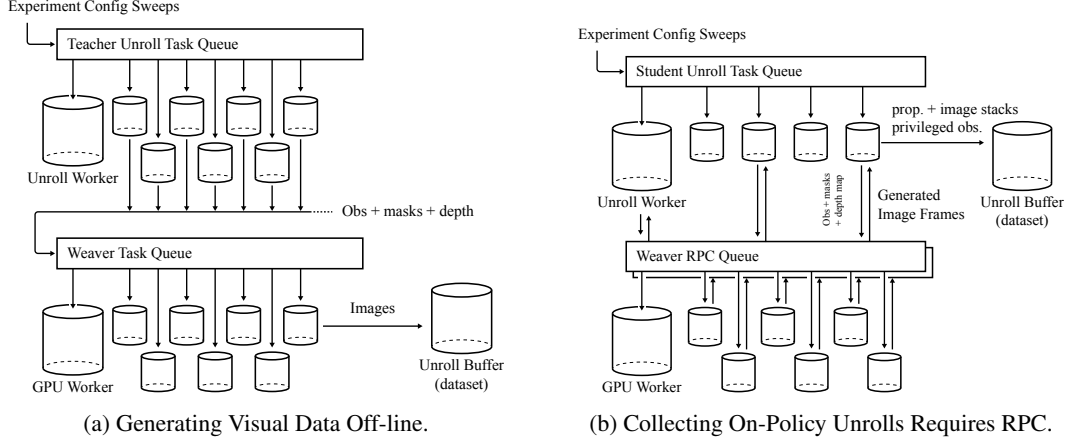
Experiment Config Sweeps

Teacher Unroll Task Queue

Unroll Worker

Obs + masks + depth

Weaver Task Queue

Images

GPU Worker

Unroll Buffer (dataset)

(a) Generating Visual Data Off-line.

Experiment Config Sweeps

Student Unroll Task Queue

prop. + image stacks privileged obs.

Unroll Worker

Obs + masks + depth map

Generated Image Frames

Unroll Buffer (dataset)

Weaver RPC Queue

GPU Worker

(b) Collecting On-Policy Unrolls Requires RPC.